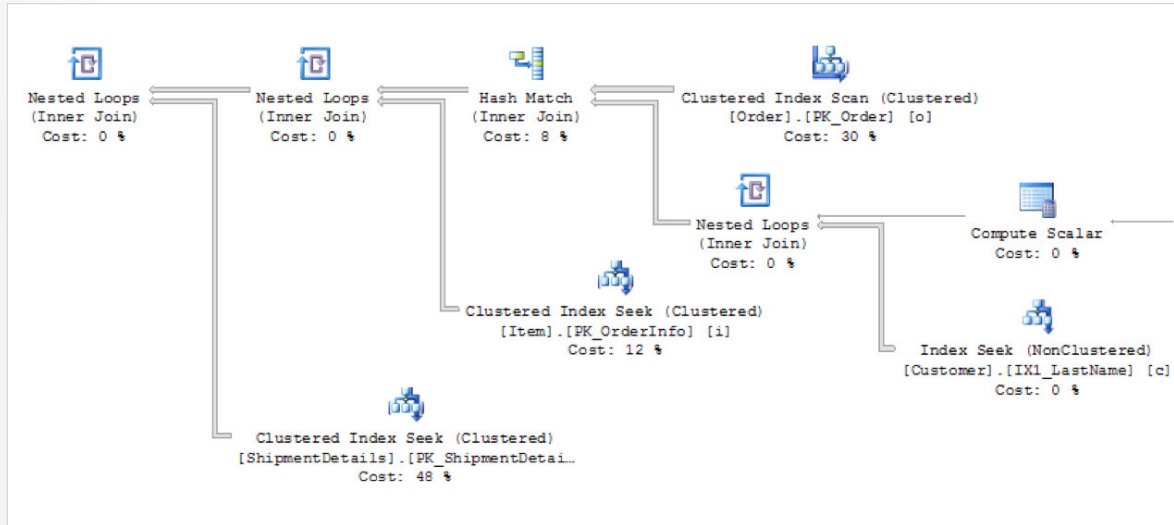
Nested Loops
(Inner Join)
Cost: 0 %

Nested Loops
(Inner Join)
Cost: 0 %

Hash Match
(Inner Join)
Cost: 8 %

Clustered Index Scan (Clustered)
[Order].[PK_Order] [o]
Cost: 30 %

Nested Loops
(Inner Join)
Cost: 0 %

Compute Scalar
Cost: 0 %

Clustered Index Seek (Clustered)
[Item].[PK_OrderInfo] [i]
Cost: 12 %

Index Seek (NonClustered)
[Customer].[IX1_LastName] [c]
Cost: 0 %

Clustered Index Seek (Clustered)
[ShipmentDetails].[PK_ShipmentDetai…
Cost: 48 %